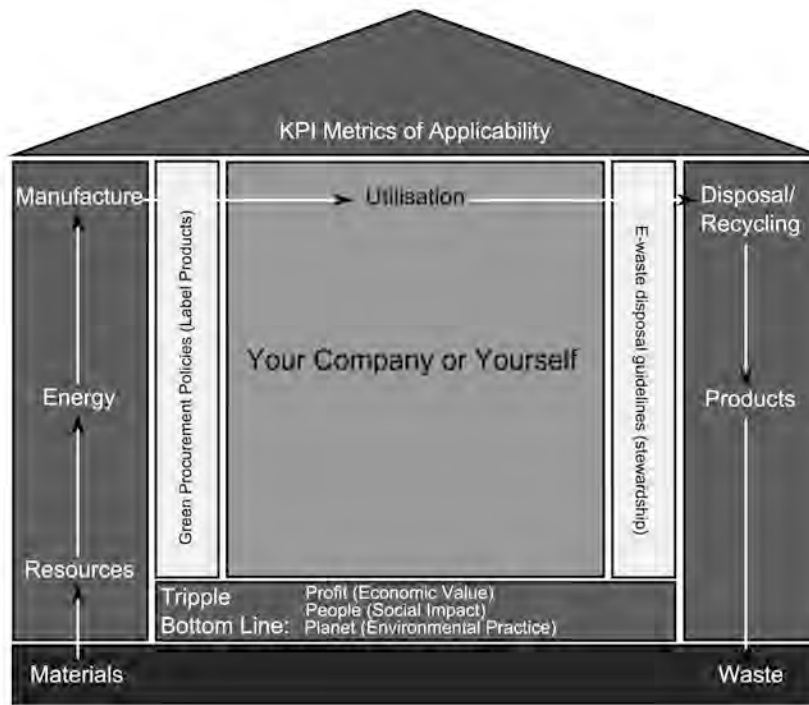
KPI Metrics of Applicability

Manufacture

Energy

Resources

Materials

Green Procurement Policies (Label Products)

Utilisation

Your Company or Yourself

E-waste disposal guidelines (stewardship)

Disposal/ Recycling

Products

Waste

Tripple Bottom Line:

Profit (Economic Value)
People (Social Impact)
Planet (Environmental Practice)